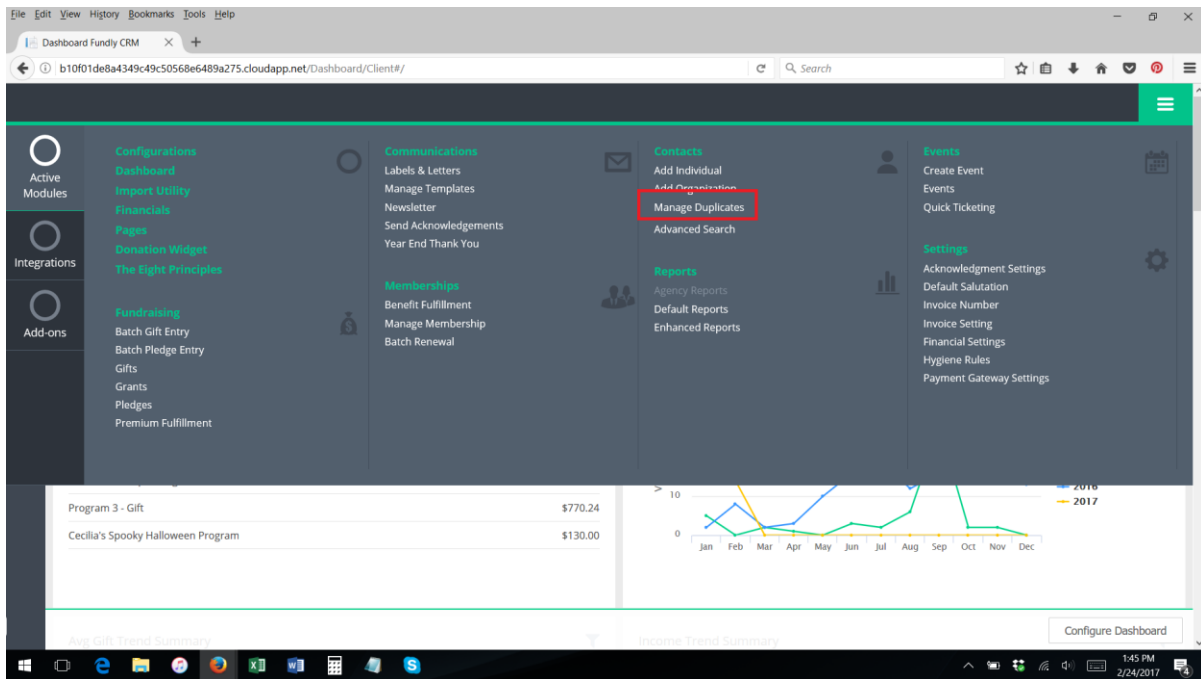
File Edit View History Bookmarks Tools Help

Dashboard Fundly CRM

b10f01de8a4349c49c50568e6489a275.cloudapp.net/Dashboard/Client#/

Search

Active Modules

Integrations

Add-ons

Configurations
Dashboard
Import Utility
Financials
Pages
Donation Widget
The Eight Principles

Fundraising
Batch Gift Entry
Batch Pledge Entry
Gifts
Grants
Pledges
Premium Fulfillment

Communications
Labels & Letters
Manage Templates
Newsletter
Send Acknowledgements
Year End Thank You

Memberships
Benefit Fulfillment
Manage Membership
Batch Renewal

Contacts
Add Individual
Add Organization
Manage Duplicates
Advanced Search

Reports
Agency Reports
Default Reports
Enhanced Reports

Events
Create Event
Events
Quick Ticketing

Settings
Acknowledgment Settings
Default Salutation
Invoice Number
Invoice Setting
Financial Settings
Hygiene Rules
Payment Gateway Settings

| | |
|---|---|
| Program 3 - Gift | \$770.24 |
| Cecilia's Spooky Halloween Program | \$130.00 |

10
0
Jan Feb Mar Apr May Jun Jul Aug Sep Oct Nov Dec
2016
2017

Avg Gift Trend Summary

Income Trend Summary

Configure Dashboard

1:45 PM
2/24/2017